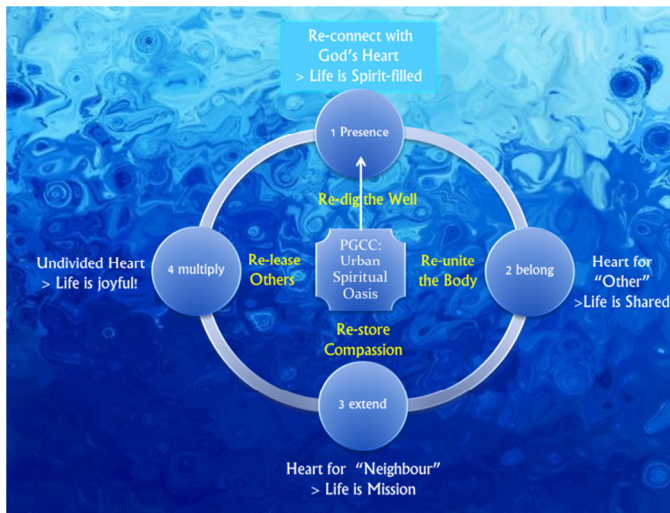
Re-connect with God's Heart
> Life is Spirit-filled

1 Presence

Re-dig the Well

Undivided Heart
> Life is joyful!

4 multiply

Re-lease Others

PGCC: Urban Spiritual Oasis

Re-unite the Body

2 belong

Heart for "Other"
>Life is Shared

Re-store Compassion

3 extend

Heart for "Neighbour"
> Life is Mission